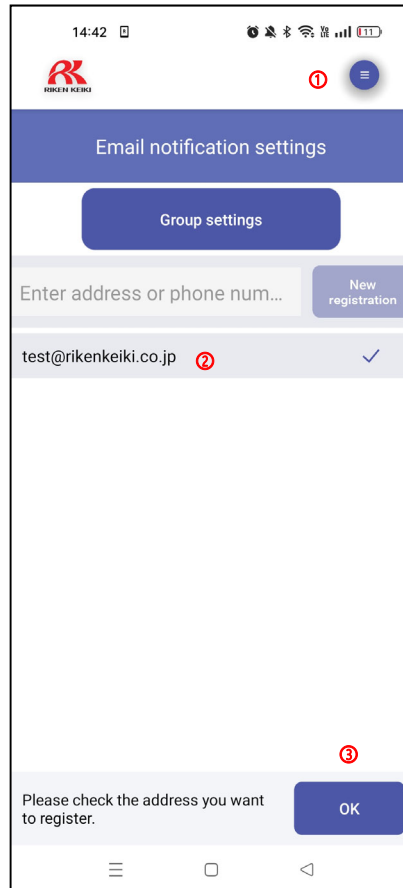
14:42

11

RK
RIKEN KEIKI

①

Email notification settings

Group settings

Enter address or phone num...

New registration

test@rikenkeiki.co.jp ②

③

Please check the address you want to register.

OK